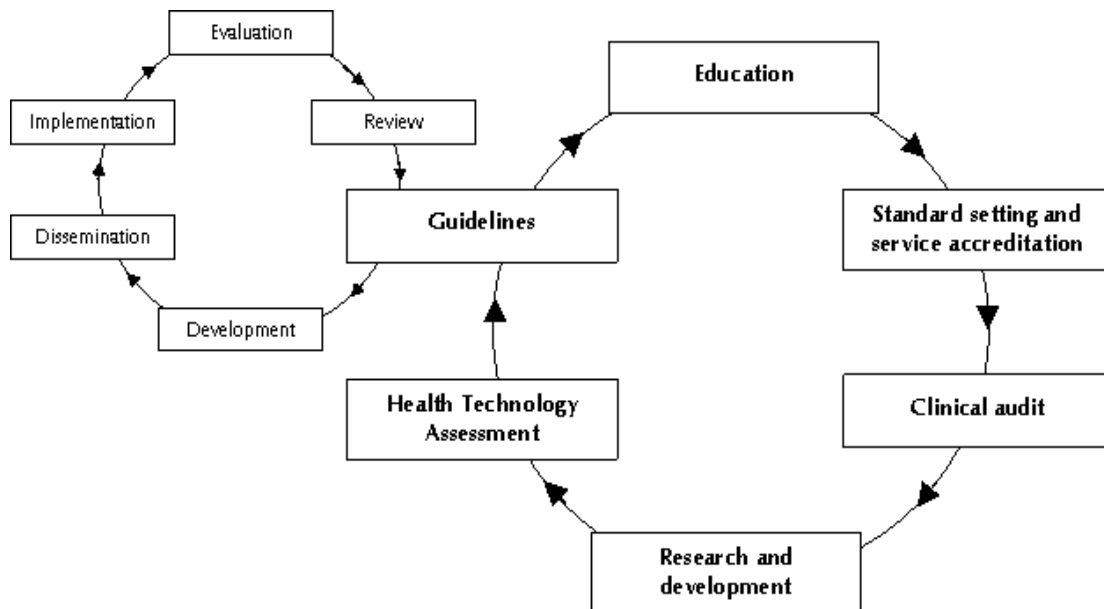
Evaluation

Review

Implementation

Dissemination

Development

Guidelines

Education

Standard setting and service accreditation

Clinical audit

Research and development

Health Technology Assessment